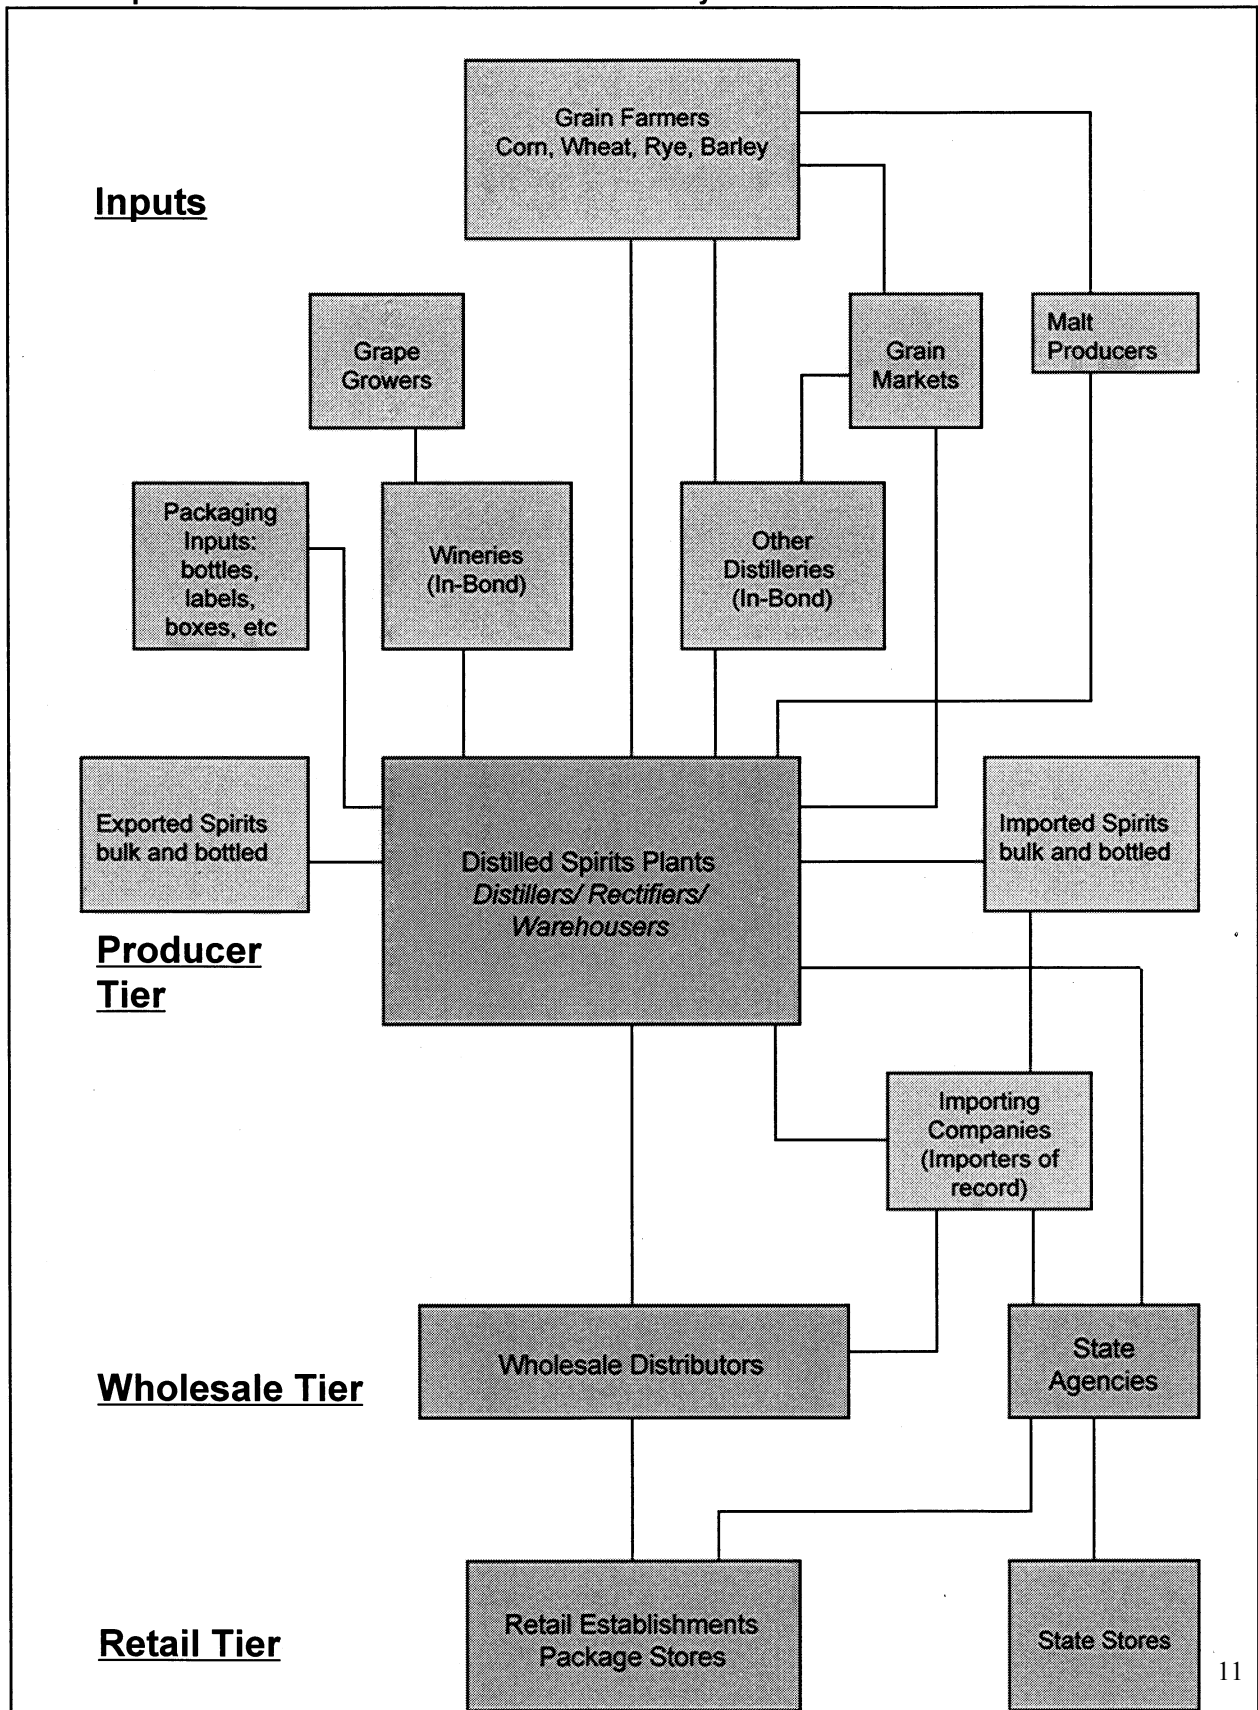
Inputs

Grain Farmers
Corn, Wheat, Rye, Barley

Grape Growers

Grain Markets

Malt Producers

Packaging Inputs: bottles, labels, boxes, etc

Wineries (In-Bond)

Other Distilleries (In-Bond)

Exported Spirits bulk and bottled

Distilled Spirits Plants
*Distillers/ Rectifiers/ Warehousers*

Imported Spirits bulk and bottled

Producer Tier

Importing Companies (Importers of record)

Wholesale Tier

Wholesale Distributors

State Agencies

Retail Tier

Retail Establishments
Package Stores

State Stores

11